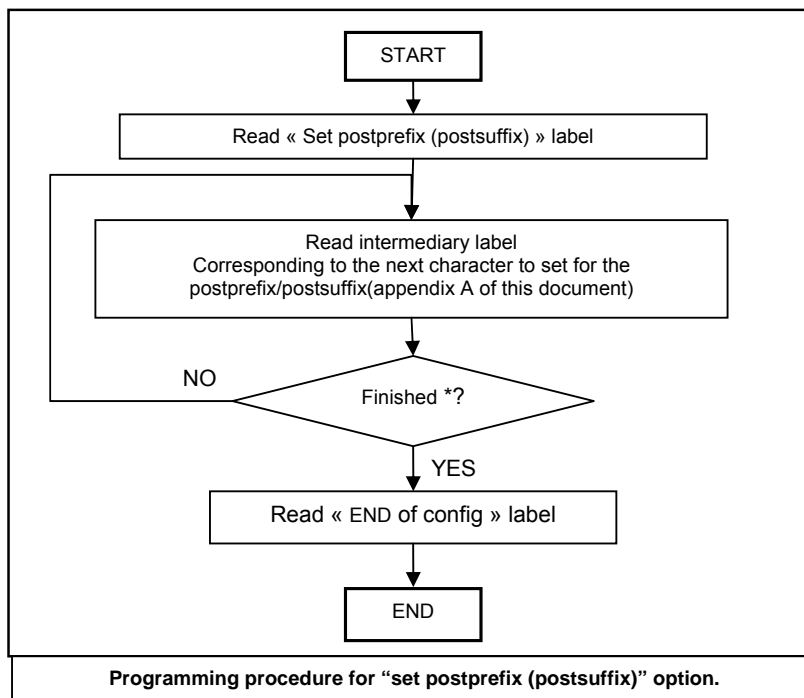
START

Read « Set postprefix (postsuffix) » label

Read intermediary label
Corresponding to the next character to set for the postprefix/postsuffix(appendix A of this document)

NO

Finished *?

YES

Read « END of config » label

END

Programming procedure for "set postprefix (postsuffix)" option.